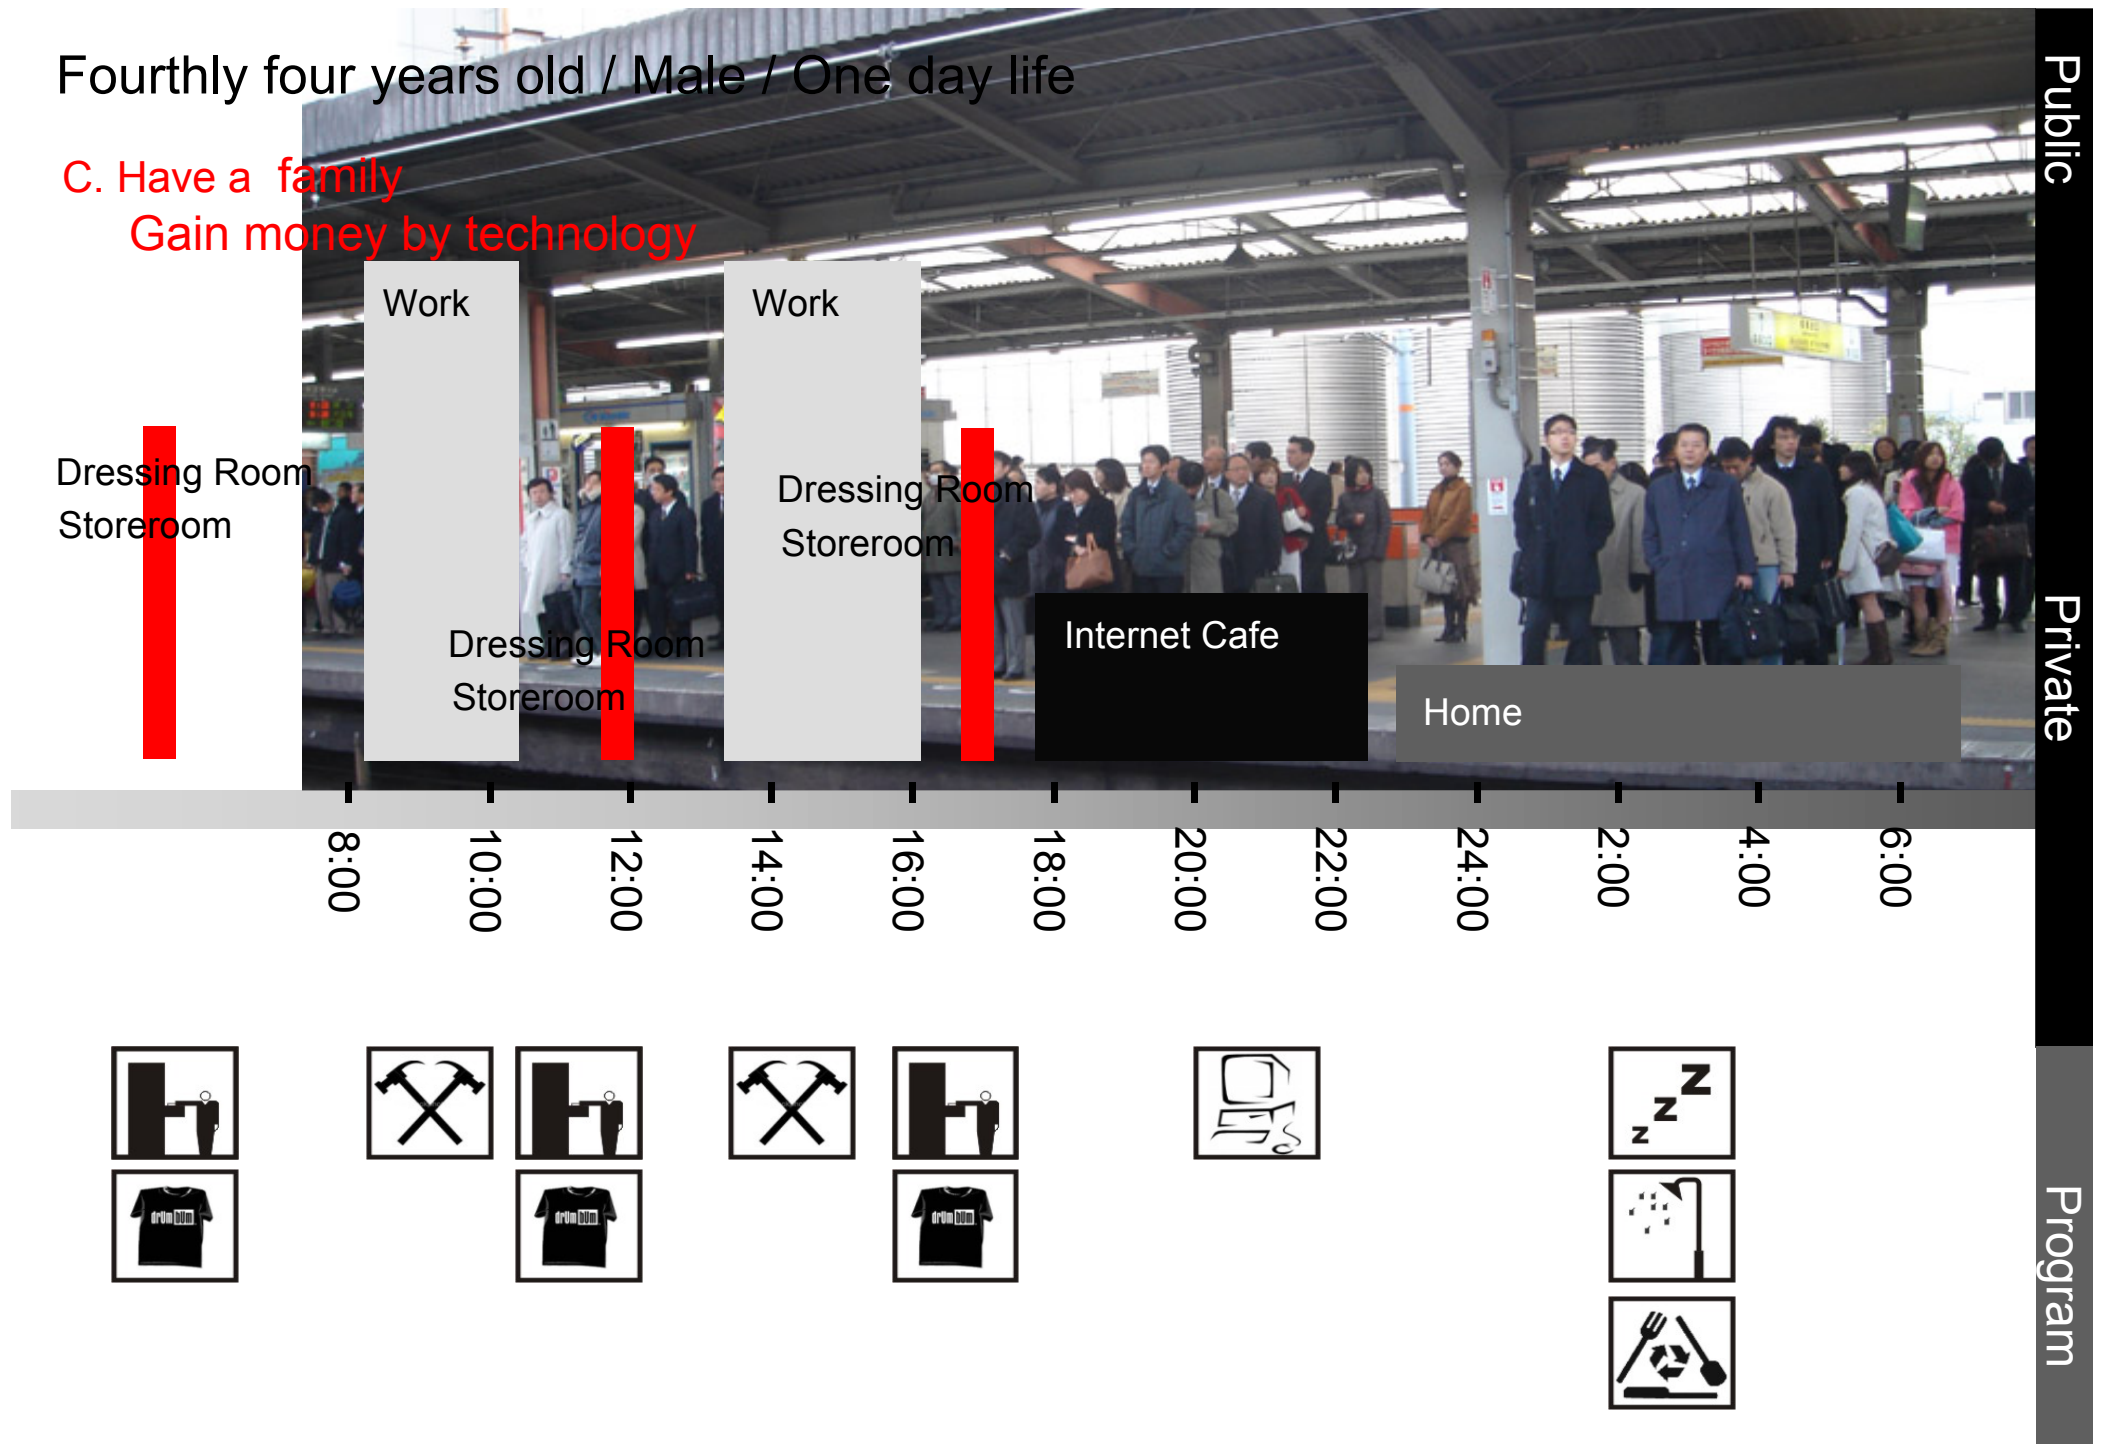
Fourthly four years old / Male / One day life

C. Have a family
Gain money by technology

Work

Work

Dressing Room
Storeroom

Dressing Room
Storeroom

Dressing Room
Storeroom

Internet Cafe

Home

Public

Private

8:00
10:00
12:00
14:00
16:00
18:00
20:00
22:00
24:00
2:00
4:00
6:00

Program

drumbum
drumbum
drumbum

z z Z